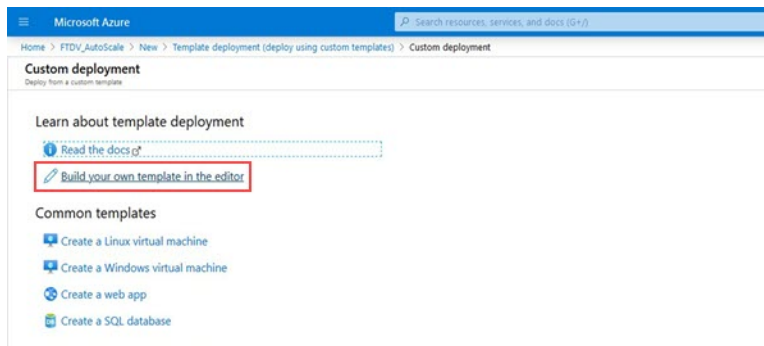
Microsoft Azure

Search resources, services, and docs (G+/)

Home > FTDV_AutoScale > New > Template deployment (deploy using custom templates) > Custom deployment

Custom deployment
Deploy from a custom template

Learn about template deployment

Read the docs

Build your own template in the editor

Common templates

Create a Linux virtual machine

Create a Windows virtual machine

Create a web app

Create a SQL database